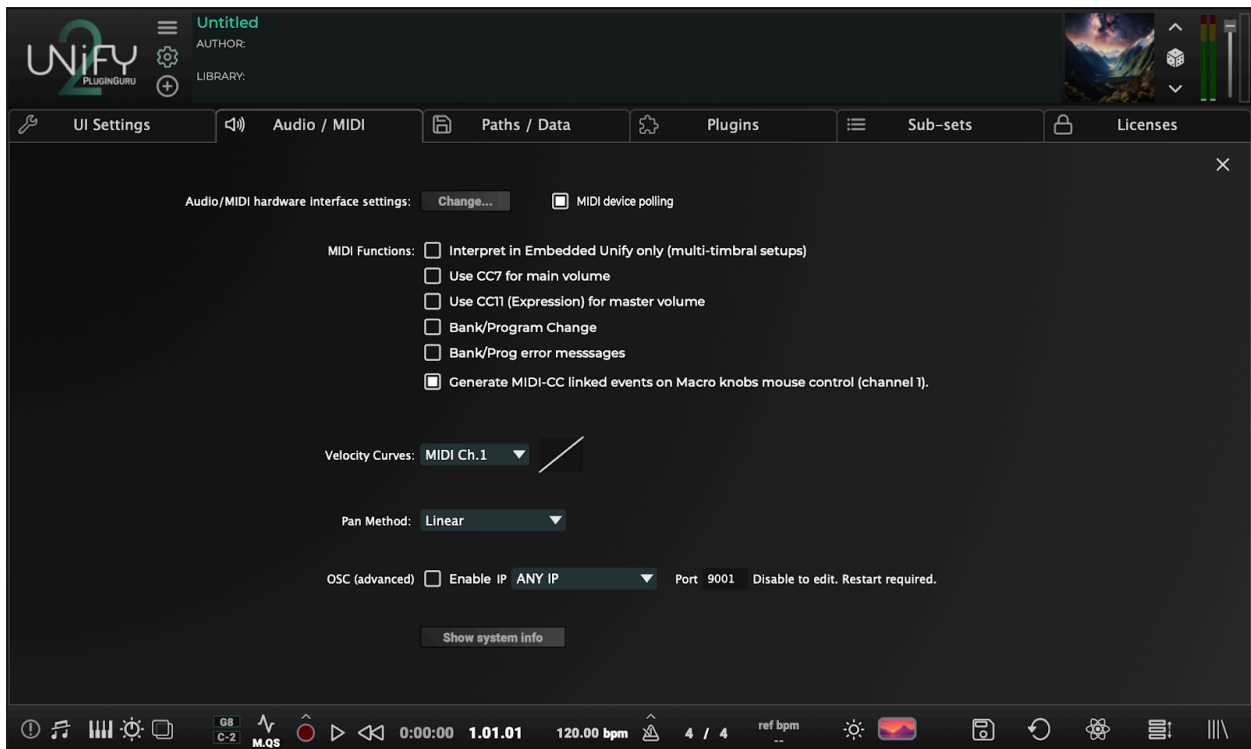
UNIFY 2 PLUGINGURU

Untitled
AUTHOR:
LIBRARY:

UI Settings | Audio / MIDI | Paths / Data | Plugins | Sub-sets | Licenses

×

Audio/MIDI hardware interface settings: Change... MIDI device polling

MIDI Functions: Interpret in Embedded Unify only (multi-timbral setups)
Use CC7 for main volume
Use CC11 (Expression) for master volume
Bank/Program Change
Bank/Prog error messsages
Generate MIDI-CC linked events on Macro knobs mouse control (channel 1).

Velocity Curves: MIDI Ch.1

Pan Method: Linear

OSC (advanced) Enable IP ANY IP Port 9001 Disable to edit. Restart required.

Show system info

G8 C-2 M.QS 0:00:00 1.01.01 120.00 bpm 4 / 4 ref bpm --